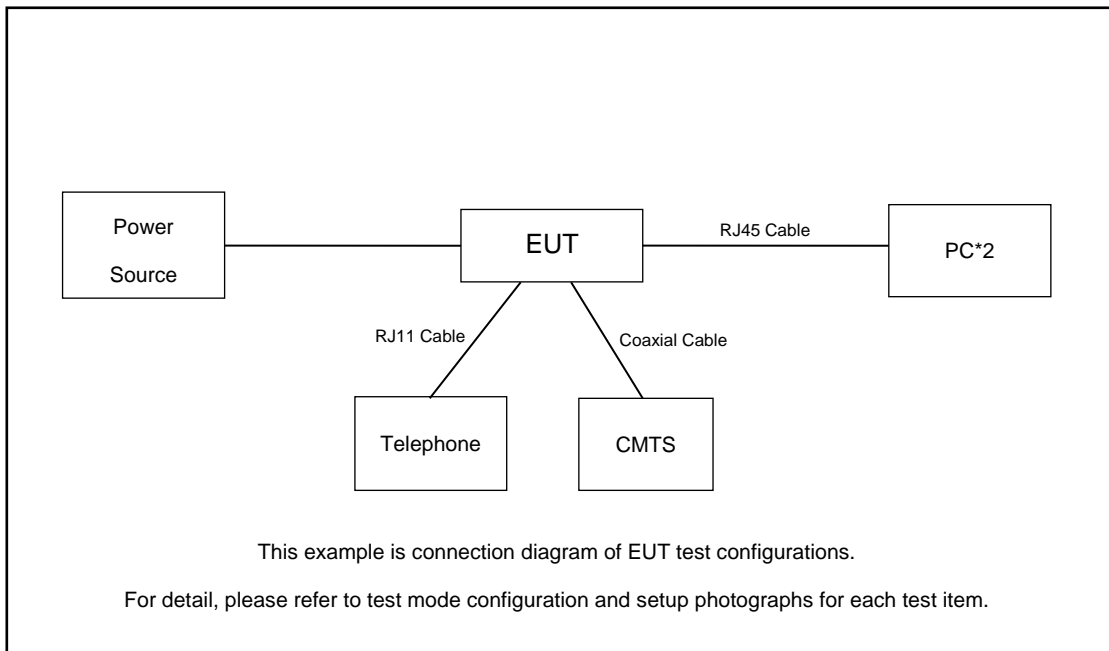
Power Source

EUT

RJ45 Cable

PC*2

RJ11 Cable

Coaxial Cable

Telephone

CMTS

This example is connection diagram of EUT test configurations.

For detail, please refer to test mode configuration and setup photographs for each test item.